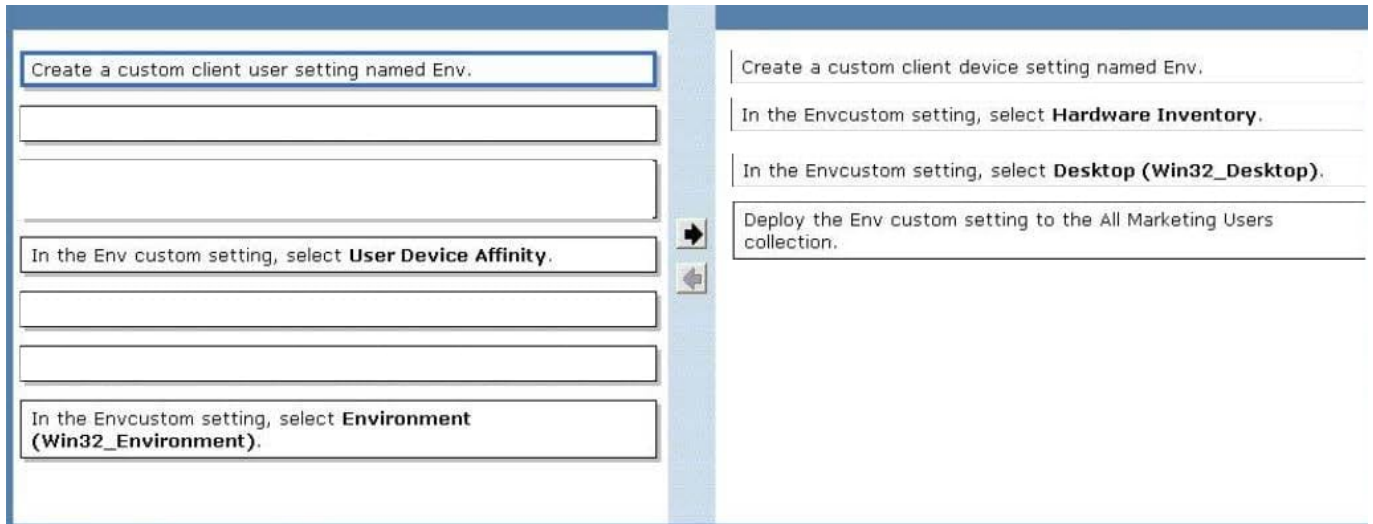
Create a custom client user setting named Env.

In the Env custom setting, select **User Device Affinity**.

In the Envcustom setting, select **Environment (Win32_Environment)**.

Create a custom client device setting named Env.

In the Envcustom setting, select **Hardware Inventory**.

In the Envcustom setting, select **Desktop (Win32_Desktop)**.

Deploy the Env custom setting to the All Marketing Users collection.